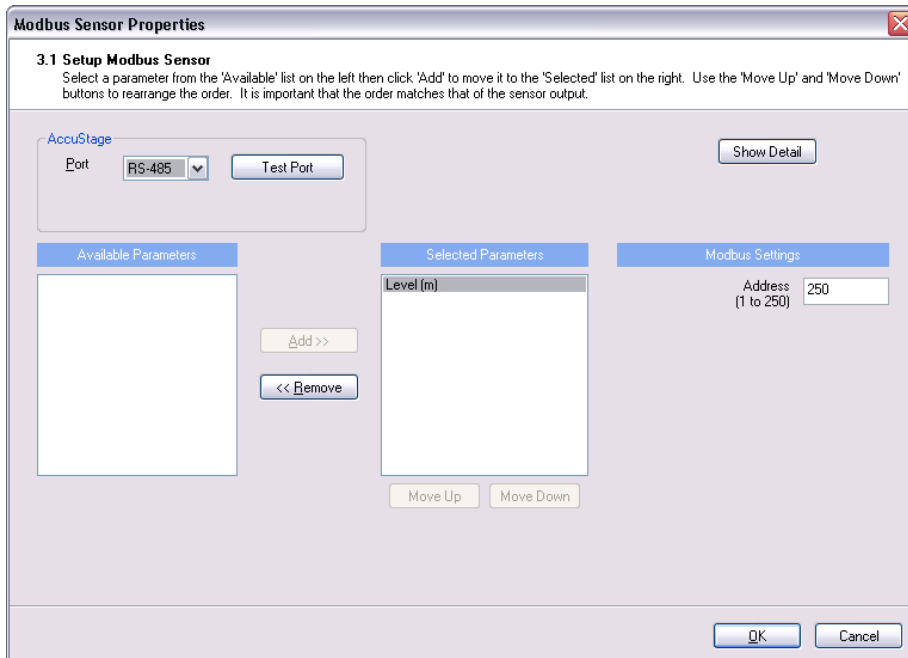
Modbus Sensor Properties

3.1 Setup Modbus Sensor
Select a parameter from the 'Available' list on the left then click 'Add' to move it to the 'Selected' list on the right. Use the 'Move Up' and 'Move Down' buttons to rearrange the order. It is important that the order matches that of the sensor output.

AccuStage
Port RS-485 Test Port

Show Detail

Available Parameters

Add >>

<< Remove

Selected Parameters
Level (m)

Move Up Move Down

Modbus Settings
Address (1 to 250) 250

OK Cancel